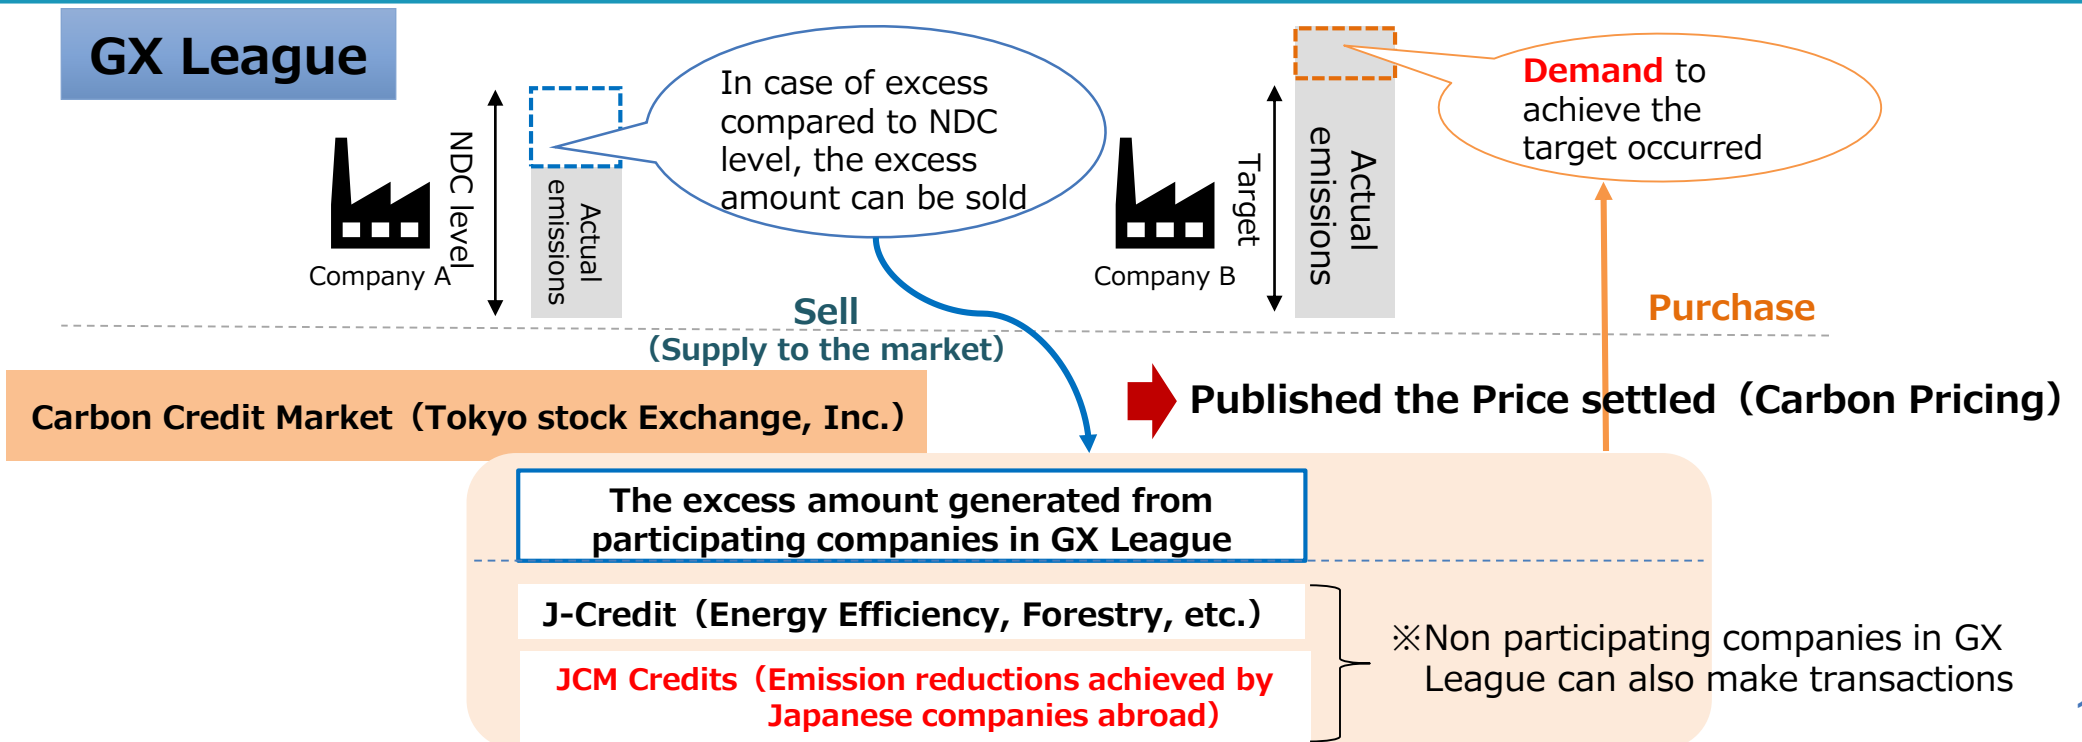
GX League

In case of excess compared to NDC level, the excess amount can be sold

NDC level

Actual emissions

Company A

Demand to achieve the target occurred

Target

Actual emissions

Company B

Sell
(Supply to the market)

Purchase

Carbon Credit Market（Tokyo stock Exchange, Inc.）

Published the Price settled（Carbon Pricing）

The excess amount generated from participating companies in GX League

J-Credit（Energy Efficiency, Forestry, etc.）

JCM Credits（Emission reductions achieved by Japanese companies abroad）

※Non participating companies in GX League can also make transactions